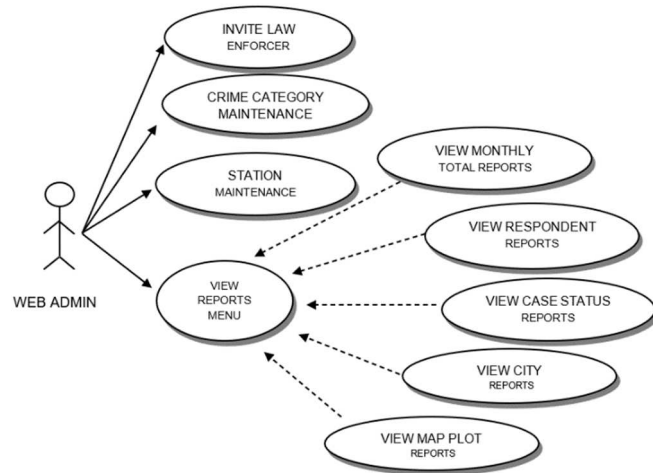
INVITE LAW ENFORCER

CRIME CATEGORY MAINTENANCE

STATION MAINTENANCE

VIEW MONTHLY TOTAL REPORTS

VIEW RESPONDENT REPORTS

WEB ADMIN

VIEW REPORTS MENU

VIEW CASE STATUS REPORTS

VIEW CITY REPORTS

VIEW MAP PLOT REPORTS